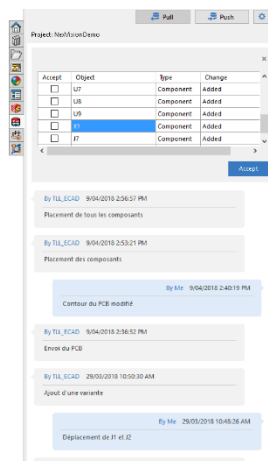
Pull Push

Project: NetVisionDemo

×

| Accept | Object | Type | Change |
|---|---|---|---|
| ☐ | U7 | Component | Added |
| ☐ | U8 | Component | Added |
| ☐ | U9 | Component | Added |
| ☐ | J1 | Component | Added |
| ☐ | J7 | Component | Added |

Accept

By TLL_ECAD 9/04/2018 2:56:57 PM
Placement de tous les composants

By TLL_ECAD 9/04/2018 2:53:21 PM
Placement des composants

By Me 9/04/2018 2:40:19 PM
Contour du PCB modifié

By TLL_ECAD 9/04/2018 2:36:52 PM
Envoi du PCB

By TLL_ECAD 29/03/2018 10:50:30 AM
Ajout d'une variante

By Me 29/03/2018 10:48:26 AM
Déplacement de J1 et J2